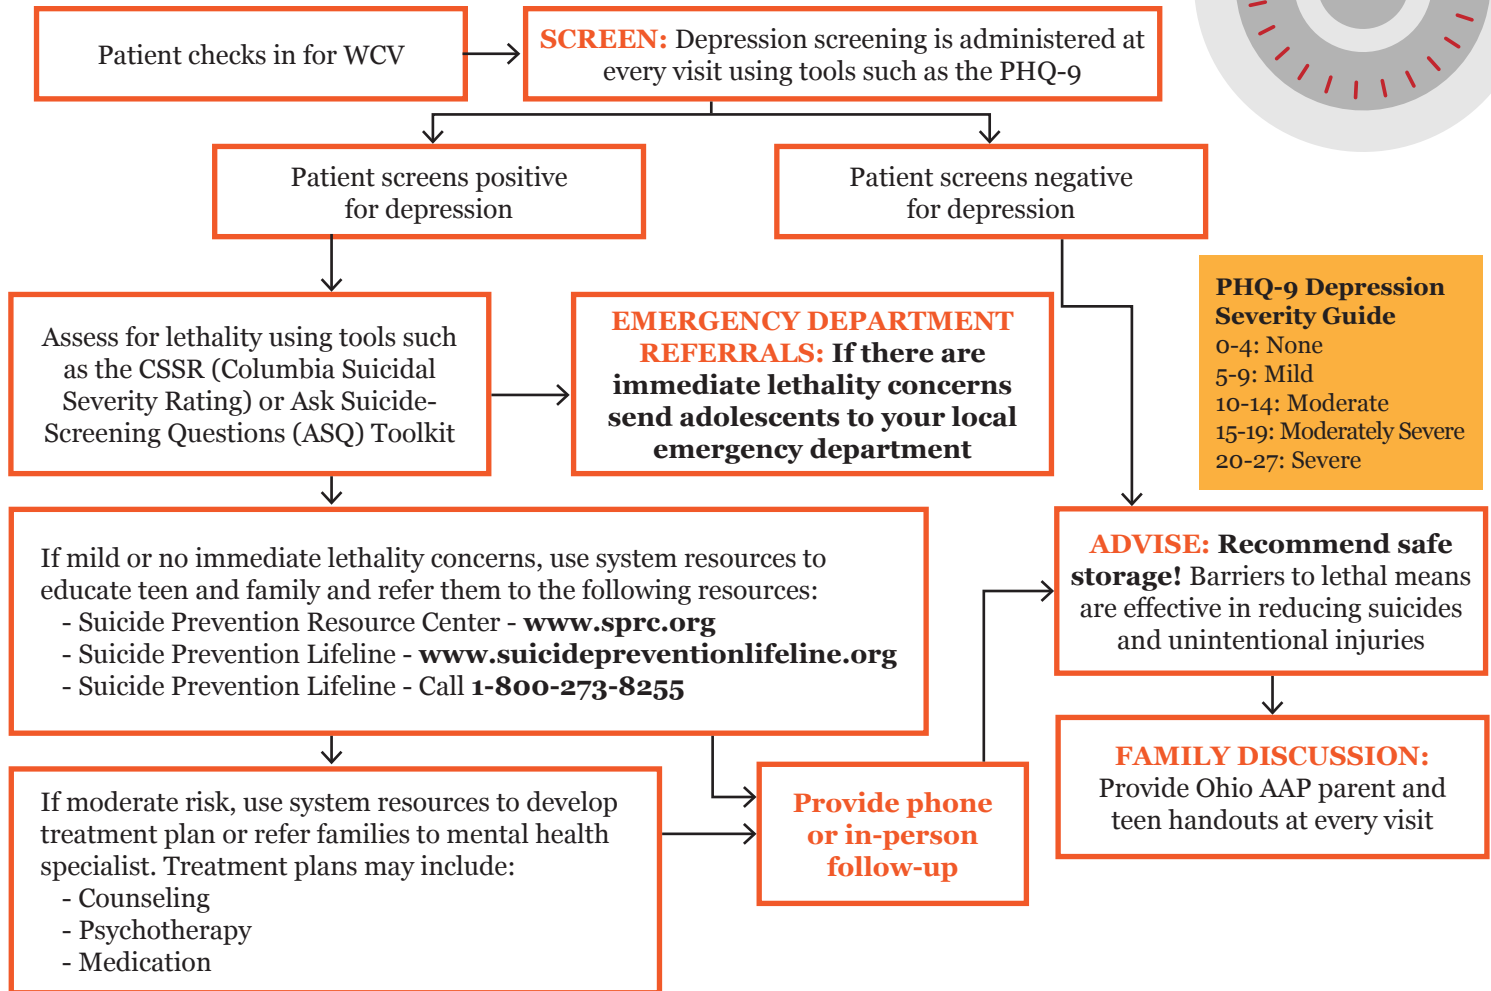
Patient checks in for WCV

SCREEN: Depression screening is administered at every visit using tools such as the PHQ-9

Patient screens positive for depression

Patient screens negative for depression

Assess for lethality using tools such as the CSSR (Columbia Suicidal Severity Rating) or Ask Suicide-Screening Questions (ASQ) Toolkit

EMERGENCY DEPARTMENT REFERRALS: If there are immediate lethality concerns send adolescents to your local emergency department

PHQ-9 Depression Severity Guide
0-4: None
5-9: Mild
10-14: Moderate
15-19: Moderately Severe
20-27: Severe

If mild or no immediate lethality concerns, use system resources to educate teen and family and refer them to the following resources:
- Suicide Prevention Resource Center - www.sprc.org
- Suicide Prevention Lifeline - www.suicidepreventionlifeline.org
- Suicide Prevention Lifeline - Call 1-800-273-8255

ADVISE: Recommend safe storage! Barriers to lethal means are effective in reducing suicides and unintentional injuries

FAMILY DISCUSSION: Provide Ohio AAP parent and teen handouts at every visit

If moderate risk, use system resources to develop treatment plan or refer families to mental health specialist. Treatment plans may include:
- Counseling
- Psychotherapy
- Medication

Provide phone or in-person follow-up